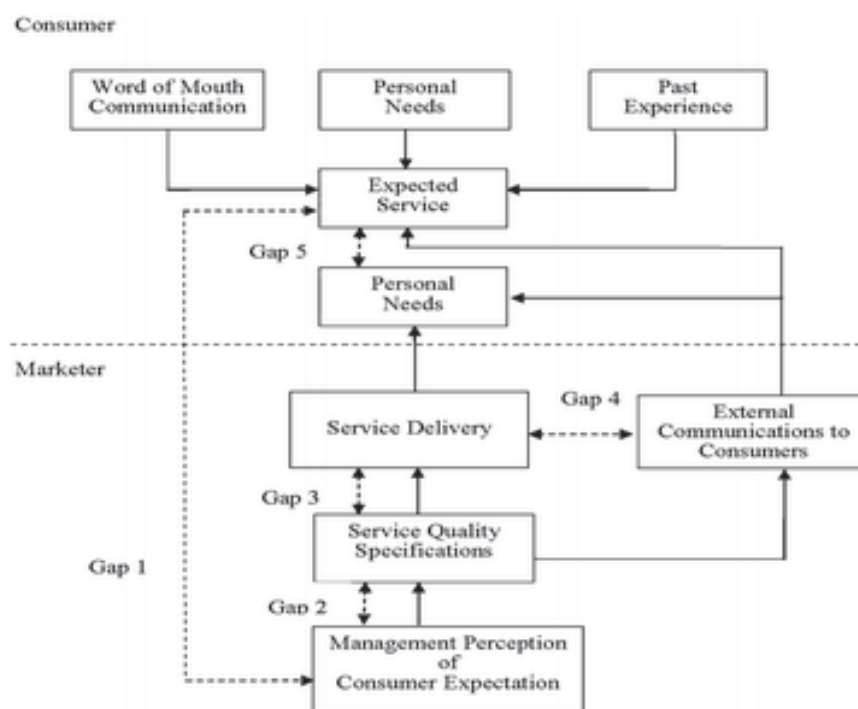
Consumer

Word of Mouth Communication

Personal Needs

Past Experience

Expected Service

Gap 5

Personal Needs

Marketer

Service Delivery

Gap 4

External Communications to Consumers

Gap 3

Service Quality Specifications

Gap 1

Gap 2

Management Perception of Consumer Expectation